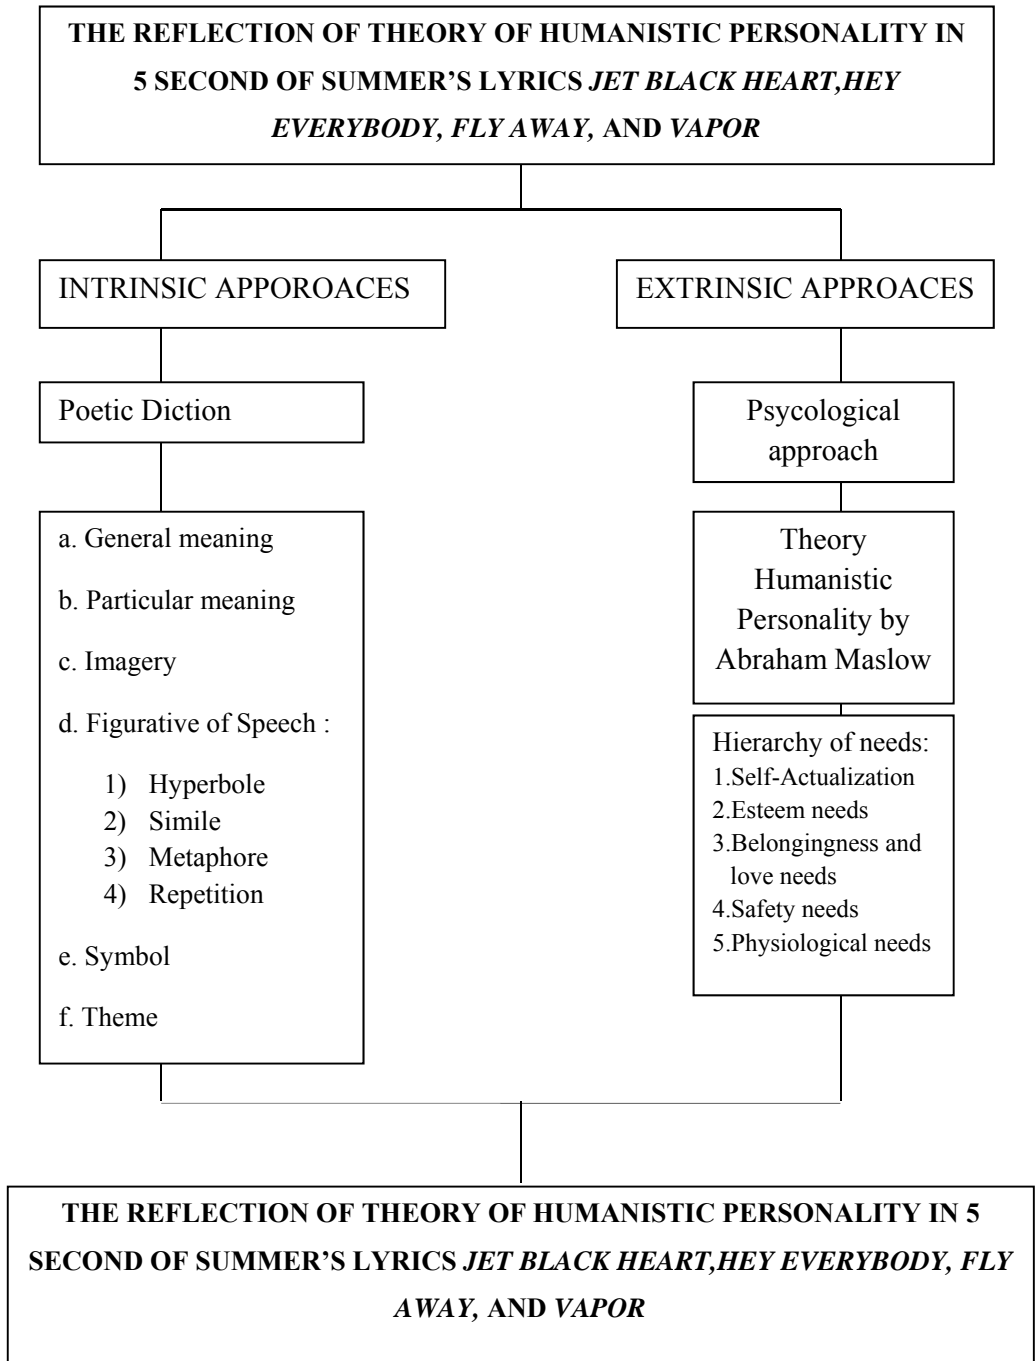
THE REFLECTION OF THEORY OF HUMANISTIC PERSONALITY IN 5 SECOND OF SUMMER'S LYRICS JET BLACK HEART,HEY EVERYBODY, FLY AWAY, AND VAPOR

INTRINSIC APPOROACES

EXTRINSIC APPROACES

Poetic Diction

a. General meaning
b. Particular meaning
c. Imagery
d. Figurative of Speech :
1) Hyperbole
2) Simile
3) Metaphore
4) Repetition
e. Symbol
f. Theme

Psycological approach

Theory Humanistic Personality by Abraham Maslow

Hierarchy of needs:
1.Self-Actualization
2.Esteem needs
3.Belongingness and love needs
4.Safety needs
5.Physiological needs

THE REFLECTION OF THEORY OF HUMANISTIC PERSONALITY IN 5 SECOND OF SUMMER'S LYRICS JET BLACK HEART,HEY EVERYBODY, FLY AWAY, AND VAPOR